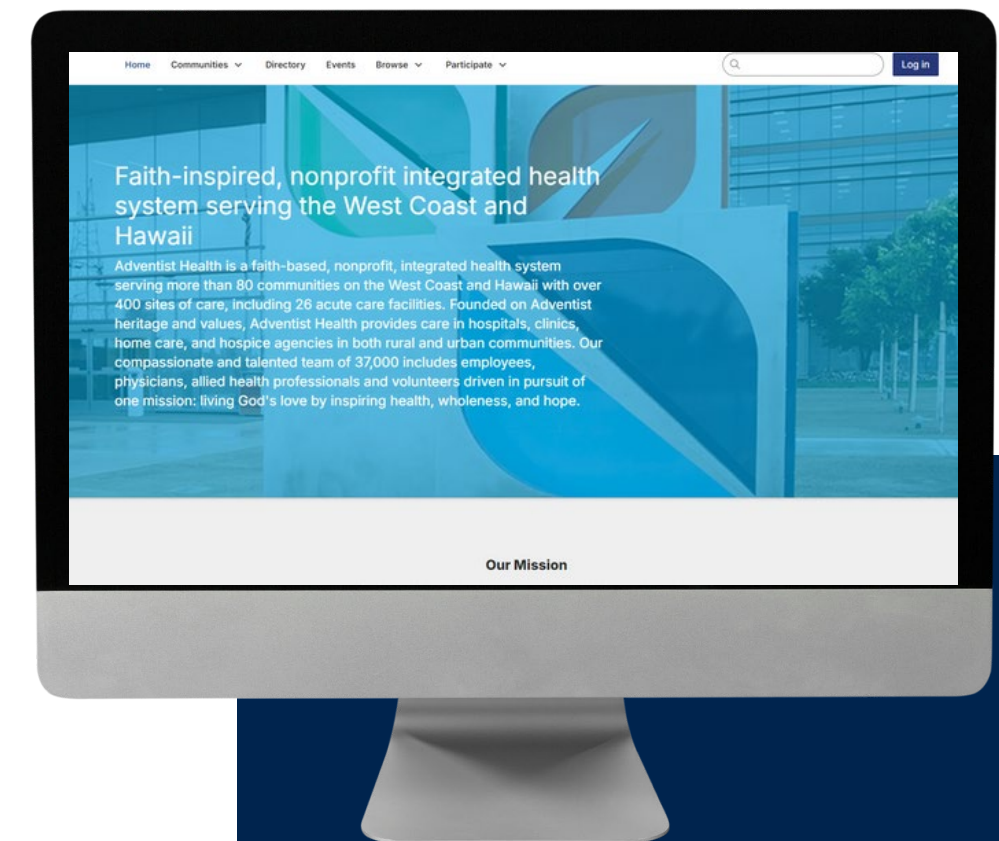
Home Communities Directory Events Browse Participate Log in

Faith-inspired, nonprofit integrated health system serving the West Coast and Hawaii

Adventist Health is a faith-based, nonprofit, integrated health system serving more than 80 communities on the West Coast and Hawaii with over 400 sites of care, including 26 acute care facilities. Founded on Adventist heritage and values, Adventist Health provides care in hospitals, clinics, home care, and hospice agencies in both rural and urban communities. Our compassionate and talented team of 37,000 includes employees, physicians, allied health professionals and volunteers driven in pursuit of one mission: living God's love by inspiring health, wholeness, and hope.

Our Mission